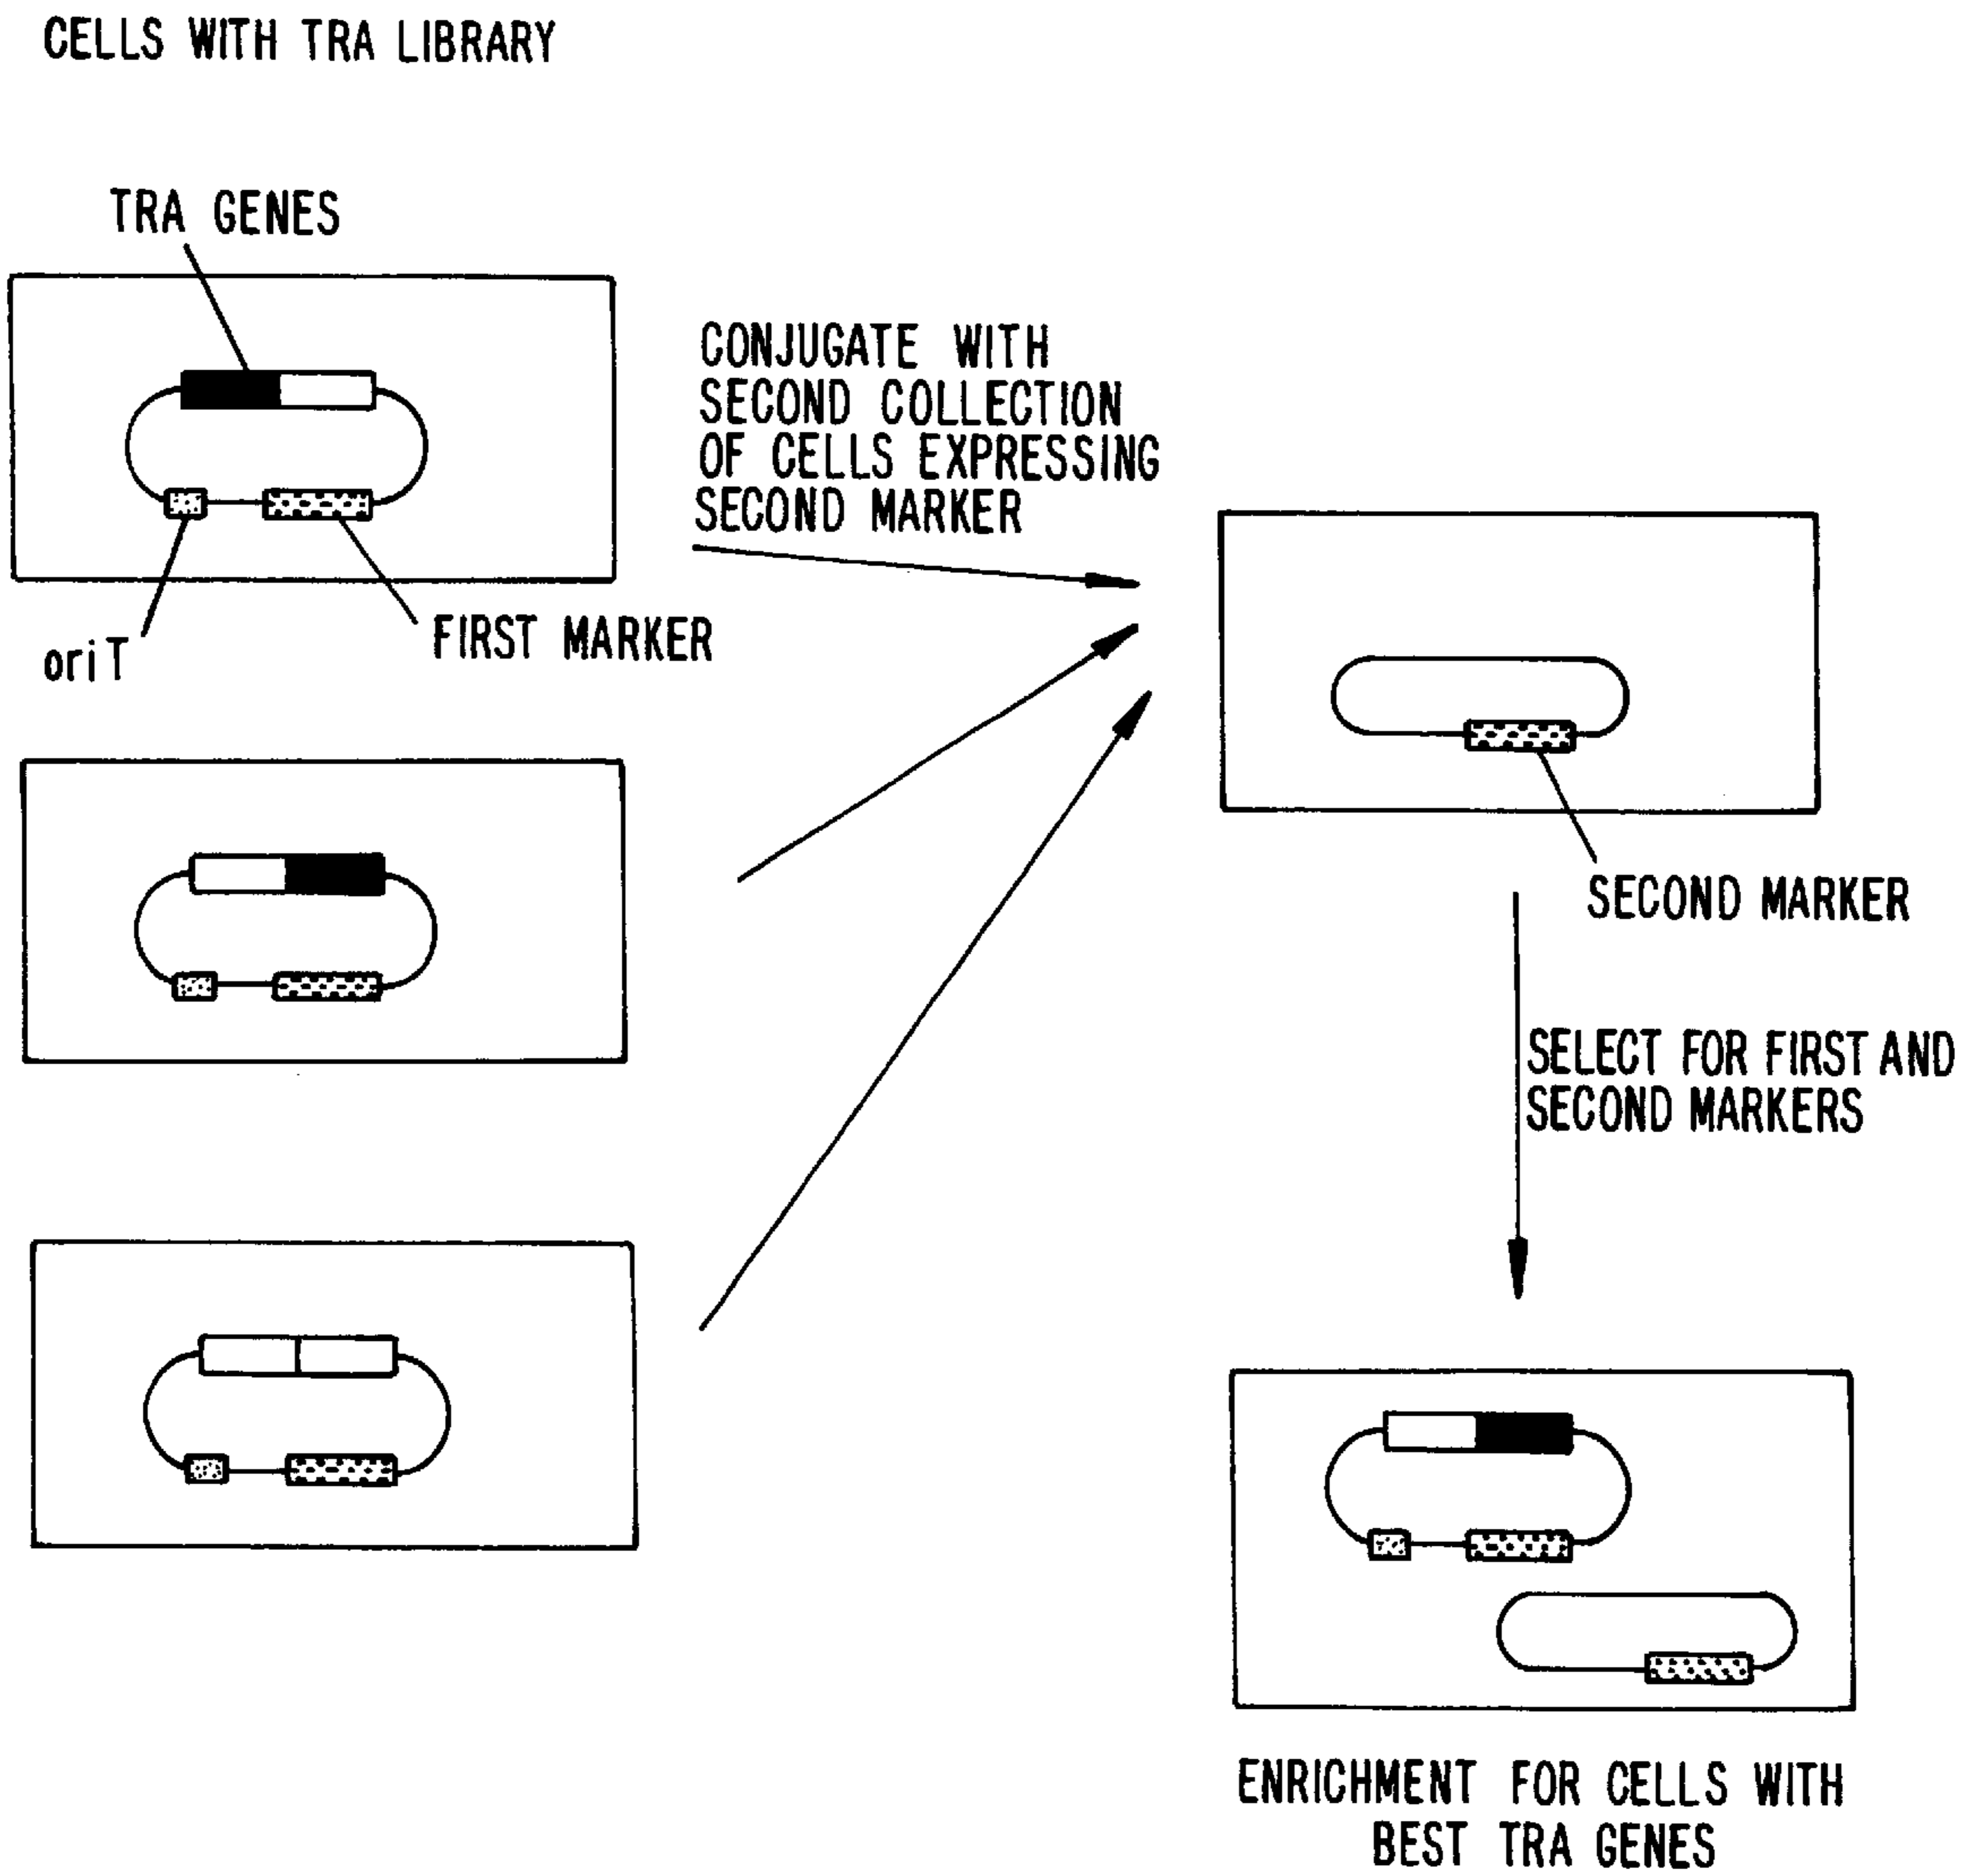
CELLS WITH TRA LIBRARY

TRA GENES

oriT

FIRST MARKER

CONJUGATE WITH SECOND COLLECTION OF CELLS EXPRESSING SECOND MARKER

SECOND MARKER

SELECT FOR FIRST AND SECOND MARKERS

ENRICHMENT FOR CELLS WITH BEST TRA GENES